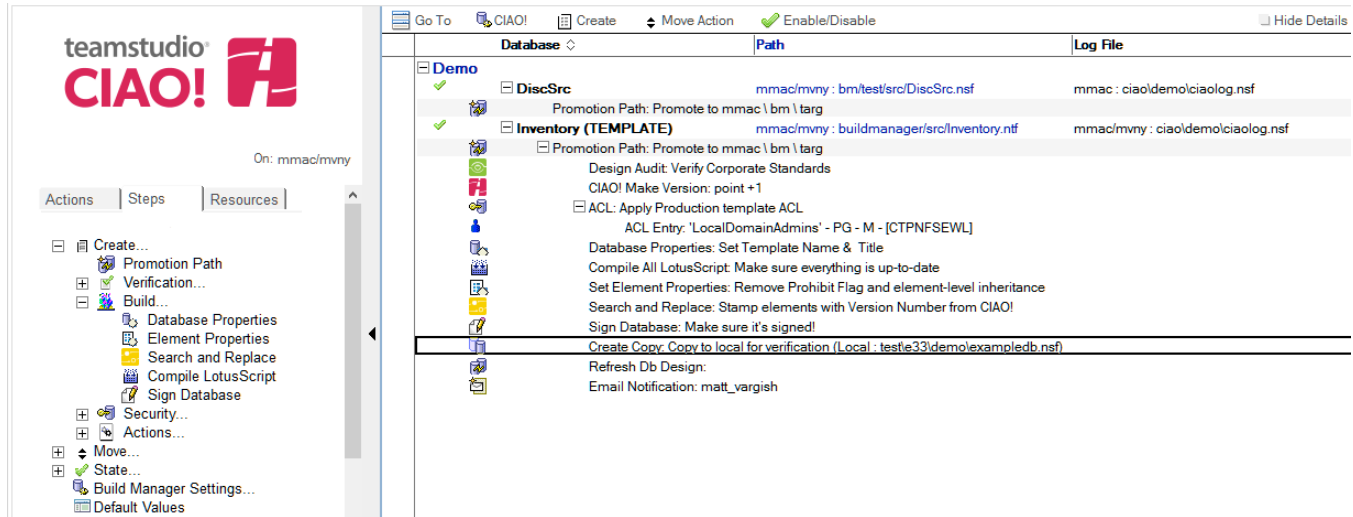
teamstudio CIAO!

On: mmac/mvny

Actions | Steps | Resources

Create...
Promotion Path
Verification...
Build...
Database Properties
Element Properties
Search and Replace
Compile LotusScript
Sign Database
Security...
Actions...
Move...
State...
Build Manager Settings...
Default Values

Go To | CIAO! | Create | Move Action | Enable/Disable | Hide Details

| Database | Path | Log File |
|---|---|---|
| Demo | | |
| DiscSrc | mmac/mvny : bm/test/src/DiscSrc.nsf | mmac : ciao\demo\ciaolog.nsf |
| Promotion Path: Promote to mmac \ bm \ targ | | |
| Inventory (TEMPLATE) | mmac/mvny : buildmanager/src/Inventory.ntf | mmac/mvny : ciao\demo\ciaolog.nsf |
| Promotion Path: Promote to mmac \ bm \ targ | | |
| Design Audit: Verify Corporate Standards | | |
| CIAO! Make Version: point +1 | | |
| ACL: Apply Production template ACL | | |
| ACL Entry: 'LocalDomainAdmins' - PG - M - [CTPNFSEWL] | | |
| Database Properties: Set Template Name & Title | | |
| Compile All LotusScript: Make sure everything is up-to-date | | |
| Set Element Properties: Remove Prohibit Flag and element-level inheritance | | |
| Search and Replace: Stamp elements with Version Number from CIAO! | | |
| Sign Database: Make sure it's signed! | | |
| Create Copy: Copy to local for verification (Local : test\e33\demo\exampledb.nsf) | | |
| Refresh Db Design: | | |
| Email Notification: matt_vargish | | |